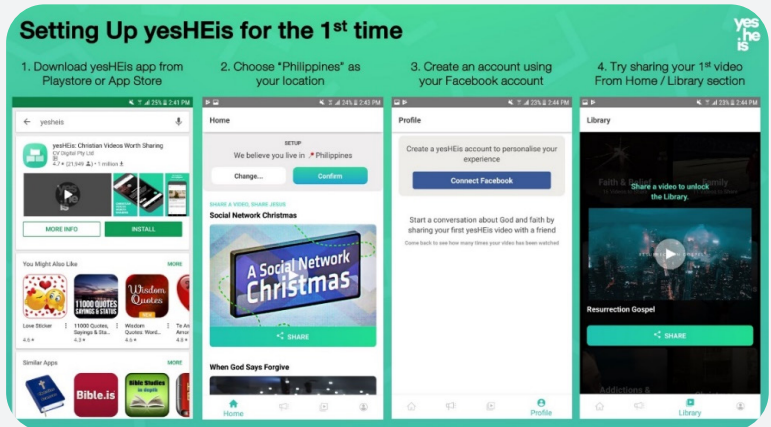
Setting Up yesHEis for the 1st time

yes HE is

1. Download yesHEis app from Playstore or App Store

25% 2:41 PM

yesheis

yesHEis: Christian Videos Worth Sharing
CP Digital Pty Ltd
4.7 ★ (21,549) 1 million

MORE INFO
INSTALL

You Might Also Like
MORE

11000 QUOTES Sayings & STATUS
Wisdom Quotes
Love Sticker
11000 Quotes, Sayings & Sta...
Wisdom Quotes: Word...
Te A Amor
4.5
4.3
4.6

Similar Apps
MORE
Bible.is
Bible Studies in depth

2. Choose "Philippines" as your location

24% 2:43 PM

Home

SETUP
We believe you live in Philippines
Change...
Confirm

SHARE A VIDEO, SHARE JESUS
Social Network Christmas
A Social Network Christmas
SHARE

When God Says Forgive

Home

3. Create an account using your Facebook account

23% 2:44 PM

Profile

Create a yesHEis account to personalise your experience
Connect Facebook

Start a conversation about God and faith by sharing your first yesHEis video with a friend
Come back to see how many times your video has been watched

Profile

4. Try sharing your 1st video From Home / Library section

23% 2:44 PM

Library

Faith & Belief
Family
Share a video to unlock the Library.

Resurrection Gospel
SHARE

Addictions &

Library